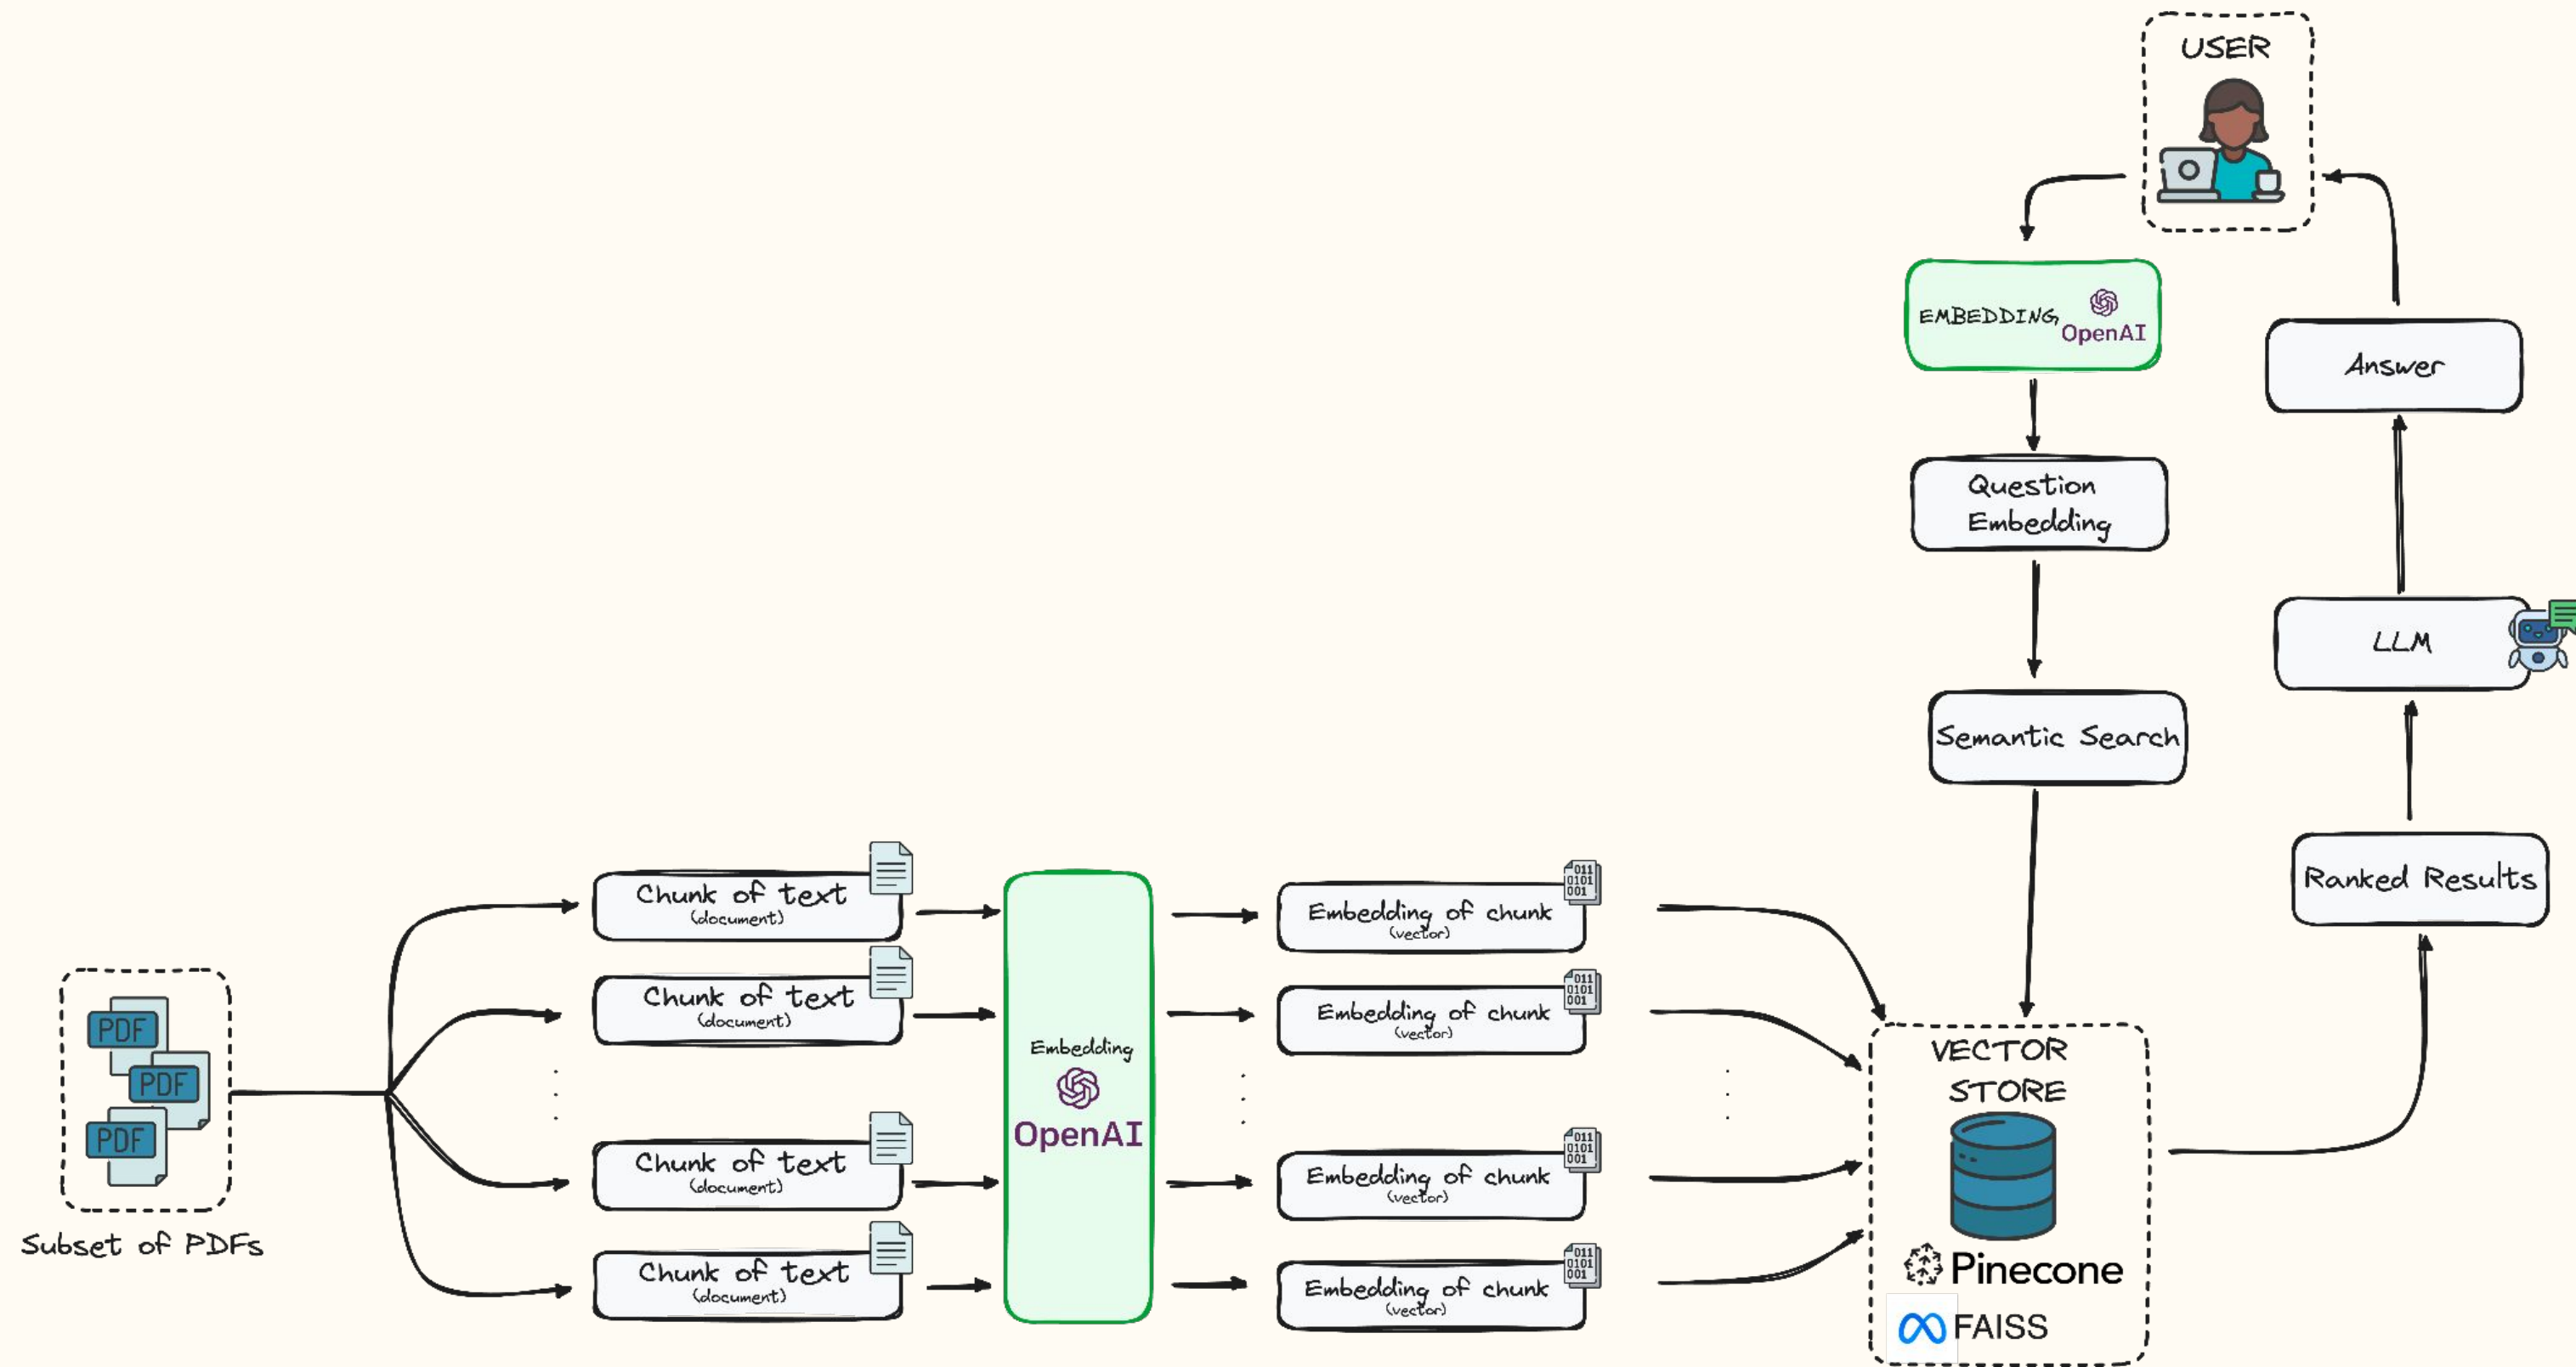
USER

EMBEDDING OpenAI

Question Embedding

Semantic Search

Answer

LLM

Ranked Results

PDF
PDF
PDF

Subset of PDFs

Chunk of text (document)

Chunk of text (document)

Chunk of text (document)

Chunk of text (document)

Embedding OpenAI

Embedding of chunk (vector)

Embedding of chunk (vector)

Embedding of chunk (vector)

Embedding of chunk (vector)

011 0101 001

VECTOR STORE

Pinecone

FAISS